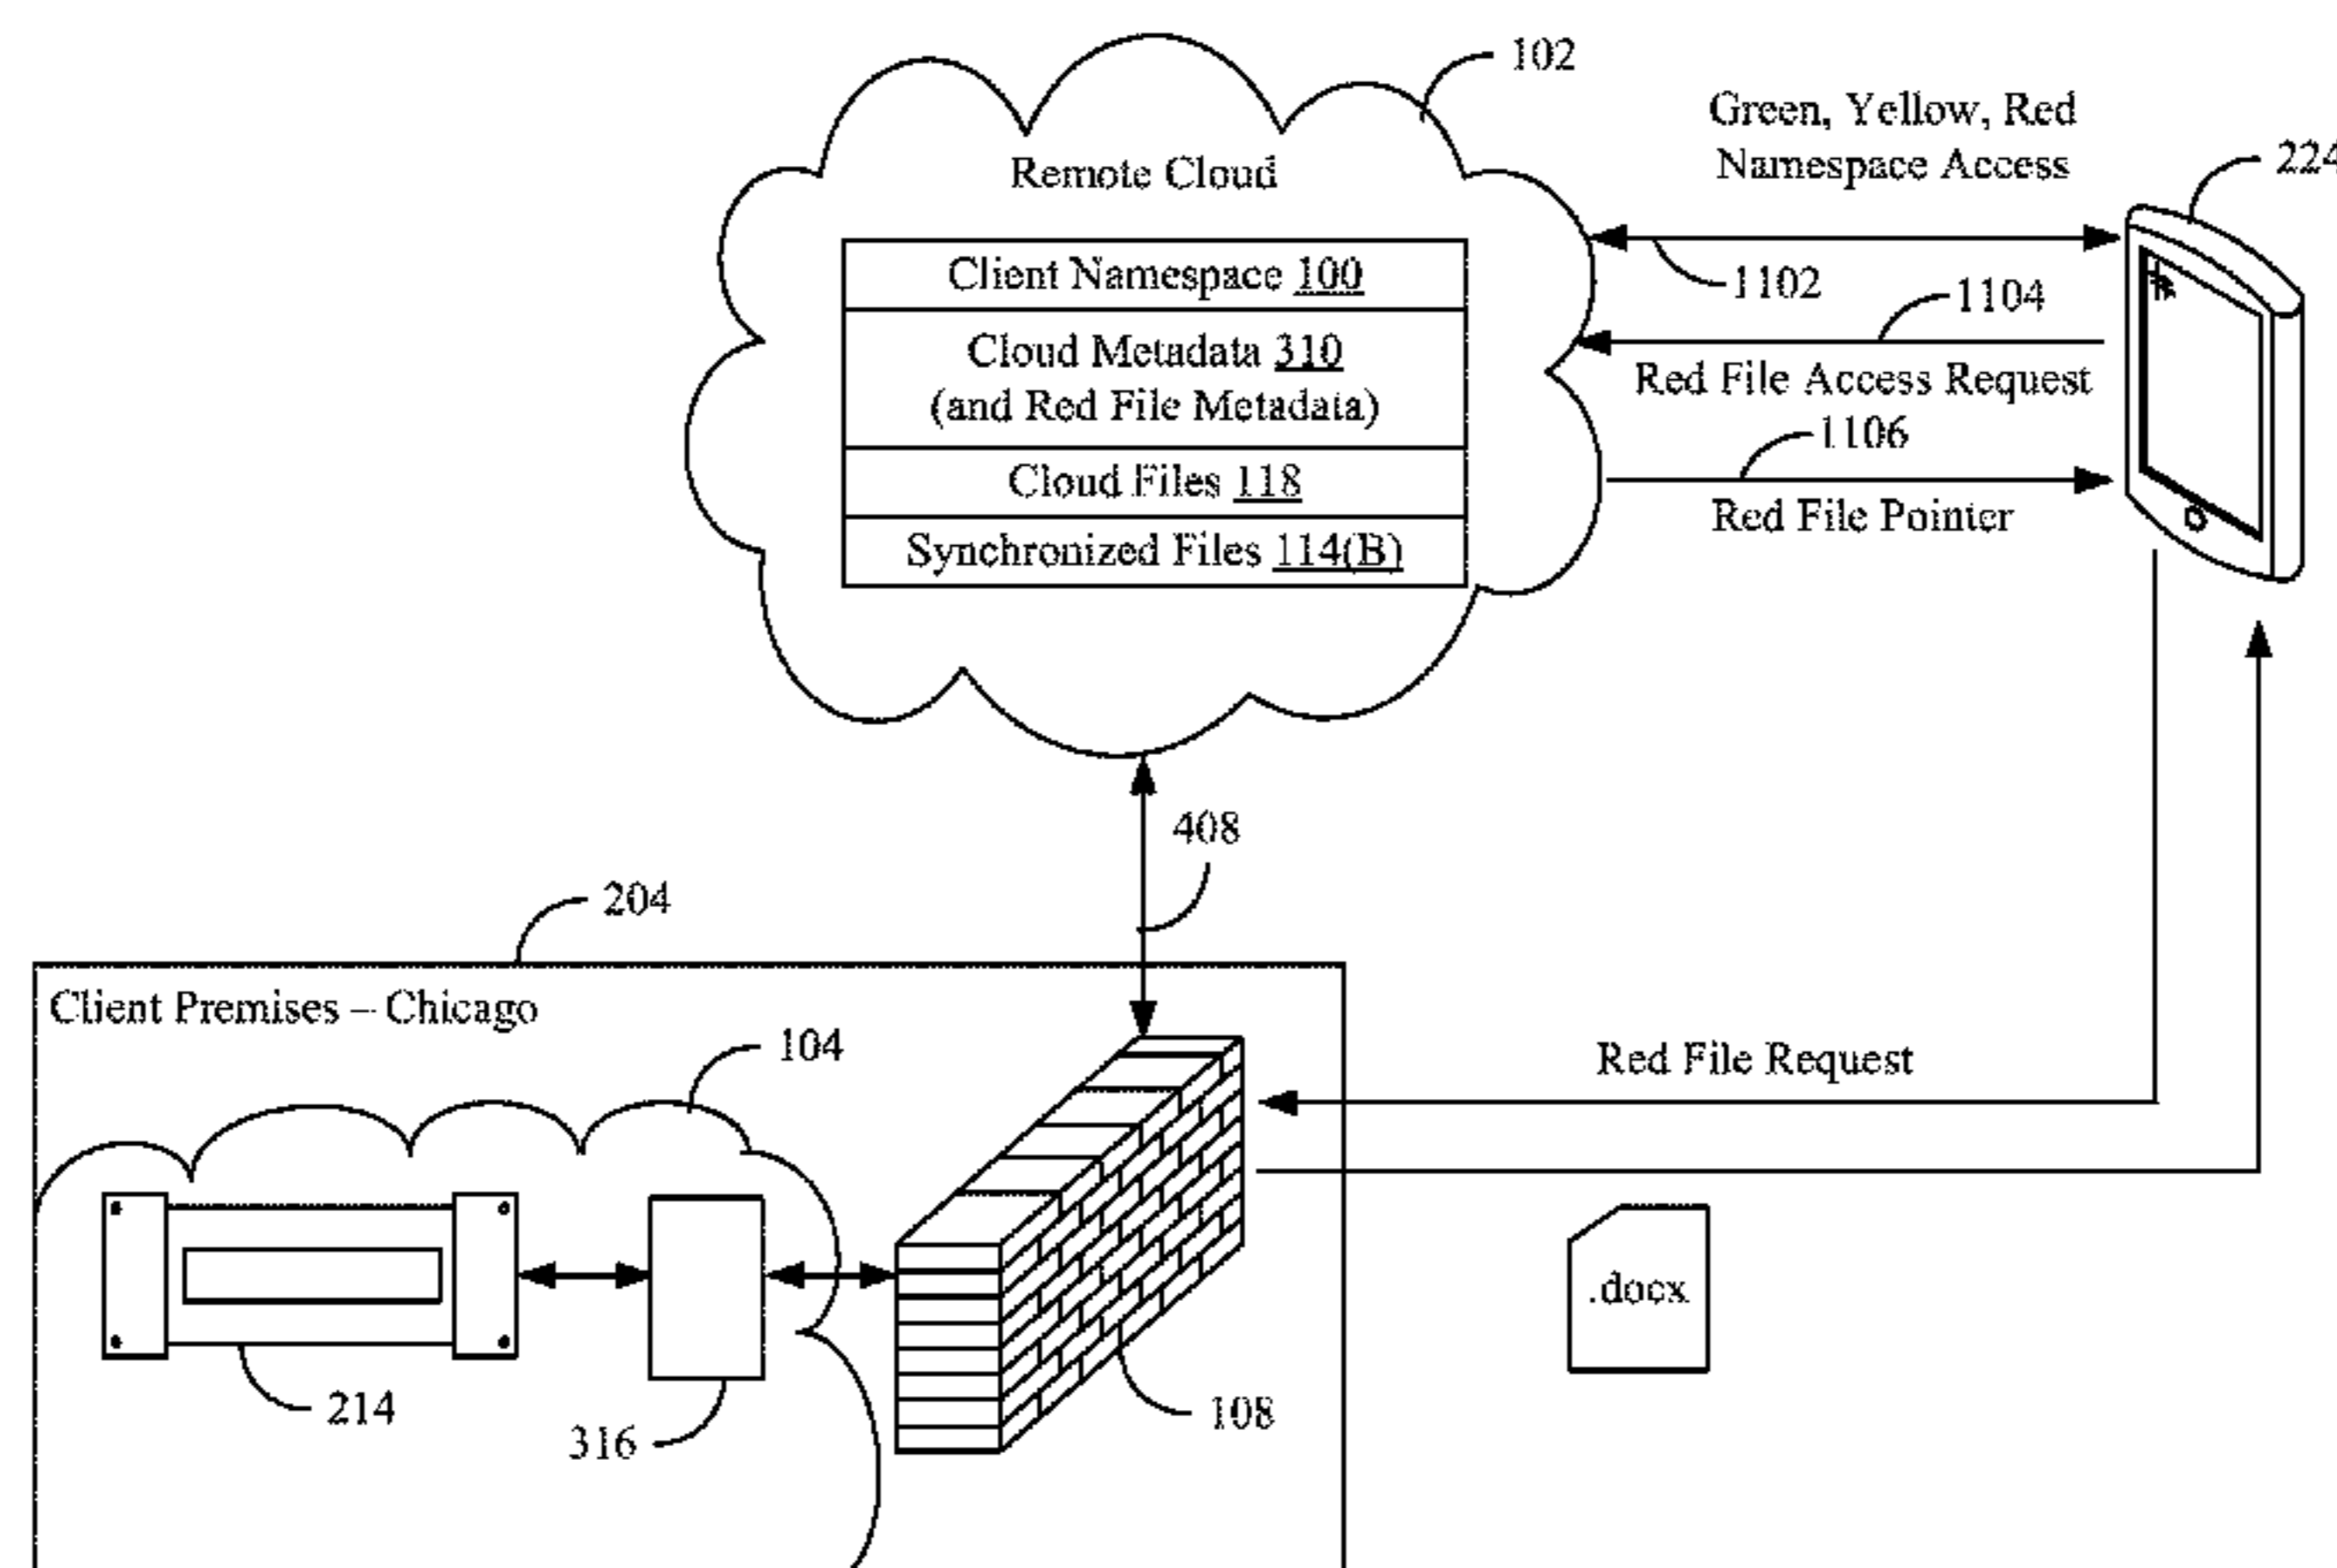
102

Remote Cloud

Client Namespace $\underline{100}$

Cloud Metadata $\underline{310}$
(and Red File Metadata)

Cloud Files $\underline{118}$

Synchronized Files $\underline{114(B)}$

Green, Yellow, Red
Namespace Access

224

1102

1104

Red File Access Request

1106

Red File Pointer

408

204

Client Premises – Chicago

104

Red File Request

.docx

214

316

108